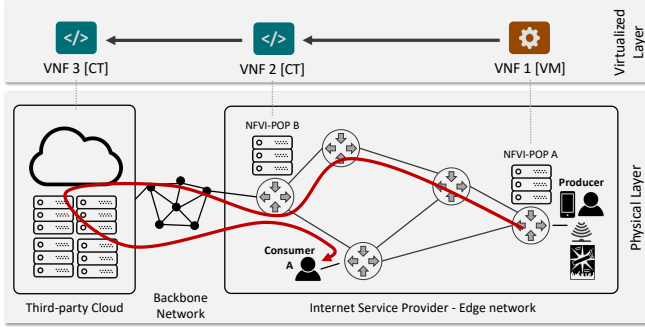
</>
VNF 3 [CT]

</>
VNF 2 [CT]

VNF 1 [VM]

Virtualized Layer

NFVI-POP B

NFVI-POP A

Producer

Consumer A

Physical Layer

Third-party Cloud

Backbone Network

Internet Service Provider - Edge network